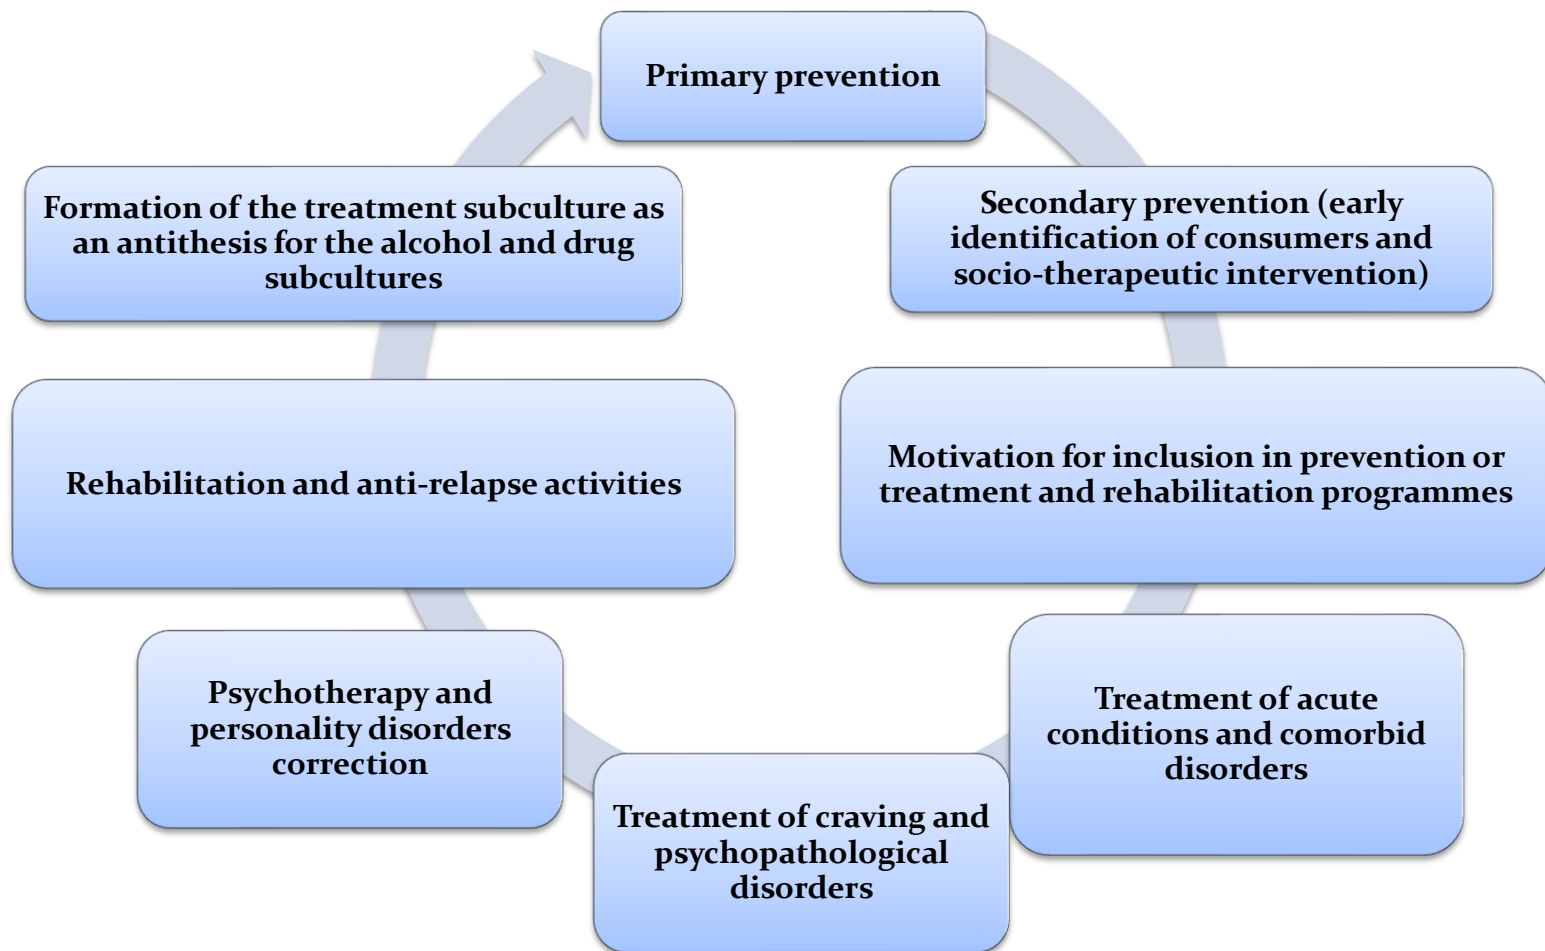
Primary prevention

Secondary prevention (early identification of consumers and socio-therapeutic intervention)

Motivation for inclusion in prevention or treatment and rehabilitation programmes

Treatment of acute conditions and comorbid disorders

Treatment of craving and psychopathological disorders

Psychotherapy and personality disorders correction

Rehabilitation and anti-relapse activities

Formation of the treatment subculture as an antithesis for the alcohol and drug subcultures